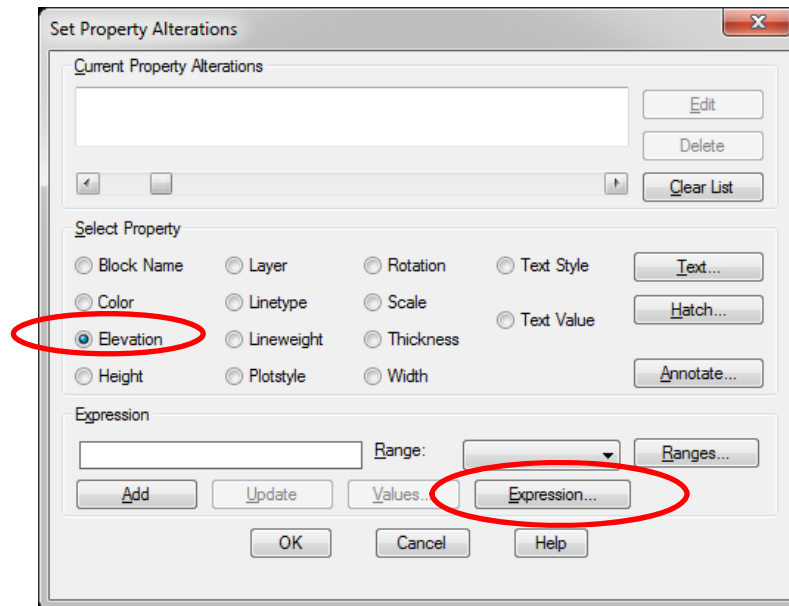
Set Property Alterations

Current Property Alterations

Edit

Delete

Clear List

Select Property

Block Name
Layer
Rotation
Text Style
Text...

Color
Linetype
Scale
Text Value
Hatch...

Elevation
Lineweight
Thickness

Height
Plotstyle
Width
Annotate...

Expression

Range:
Ranges...

Add
Update
Values...
Expression...

OK
Cancel
Help